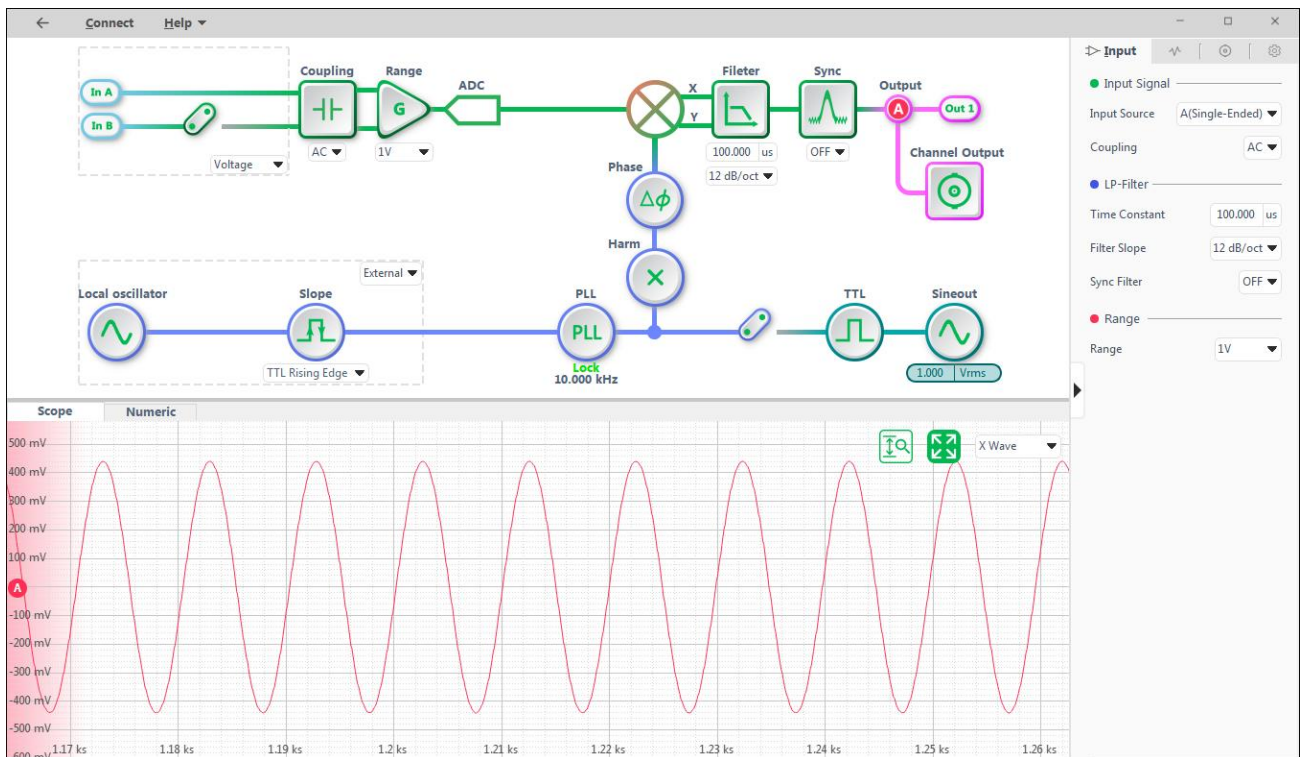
← Connect Help ▾

In A
In B
Voltage ▾
Coupling
AC ▾
Range
G
1V ▾
ADC
X
Y
Fileter
100.000 us
12 dB/oct ▾
Sync
OFF ▾
Output
A
Out 1
Channel Output
Phase
$\Delta\phi$
Harm
×
External ▾
Local oscillator
Slope
TTL Rising Edge ▾
PLL
PLL
Lock
10.000 kHz
TTL
Sineout
1.000 Vrms

Input

Input Signal
Input Source A(Single-Ended) ▾
Coupling AC ▾
LP-Filter
Time Constant 100.000 us
Filter Slope 12 dB/oct ▾
Sync Filter OFF ▾
Range
Range 1V ▾

Scope
Numeric
X Wave ▾
500 mV
400 mV
300 mV
200 mV
100 mV
A
-100 mV
-200 mV
-300 mV
-400 mV
-500 mV
-600 mV
1.17 ks
1.18 ks
1.19 ks
1.2 ks
1.21 ks
1.22 ks
1.23 ks
1.24 ks
1.25 ks
1.26 ks